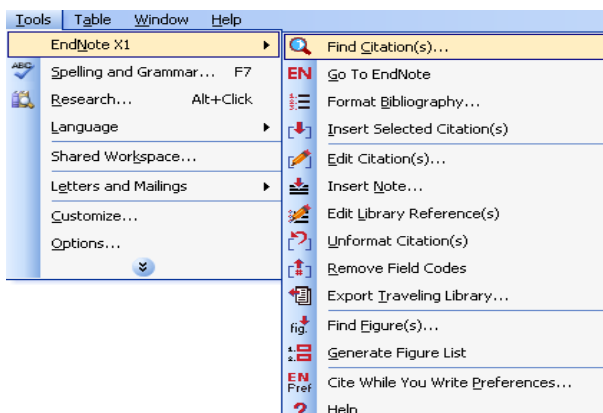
Tools Table Window Help

EndNote X1
Spelling and Grammar... F7
Research... Alt+Click
Language
Shared Workspace...
Letters and Mailings
Customize...
Options...

Find Citation(s)...
EN Go To EndNote
Format Bibliography...
Insert Selected Citation(s)
Edit Citation(s)...
Insert Note...
Edit Library Reference(s)
Unformat Citation(s)
Remove Field Codes
Export Traveling Library...
fig. Find Figure(s)...
Generate Figure List
EN Pref Cite While You Write Preferences...
Help